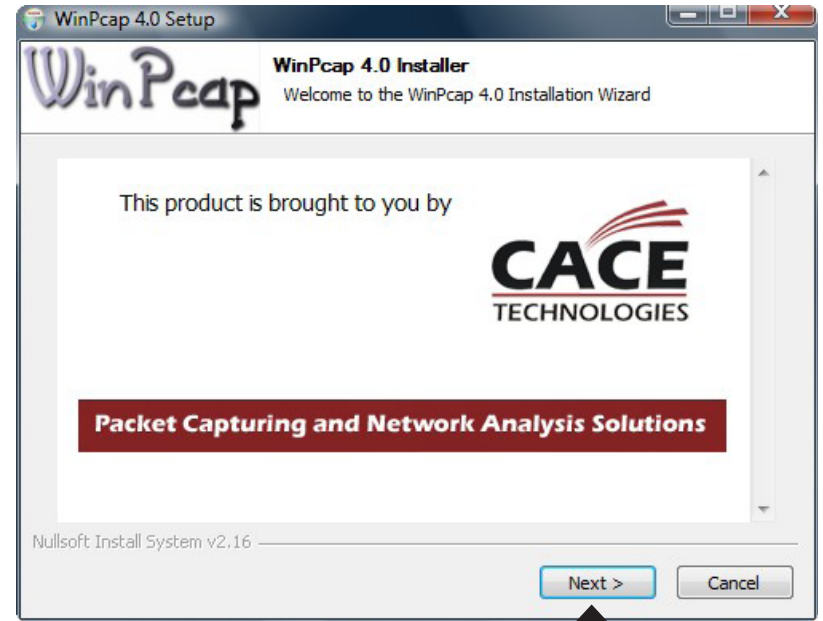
WinPcap 4.0 Setup

WinPcap

WinPcap 4.0 Installer
Welcome to the WinPcap 4.0 Installation Wizard

This product is brought to you by

CACE
TECHNOLOGIES

Packet Capturing and Network Analysis Solutions

Nullsoft Install System v2.16

Next >
Cancel